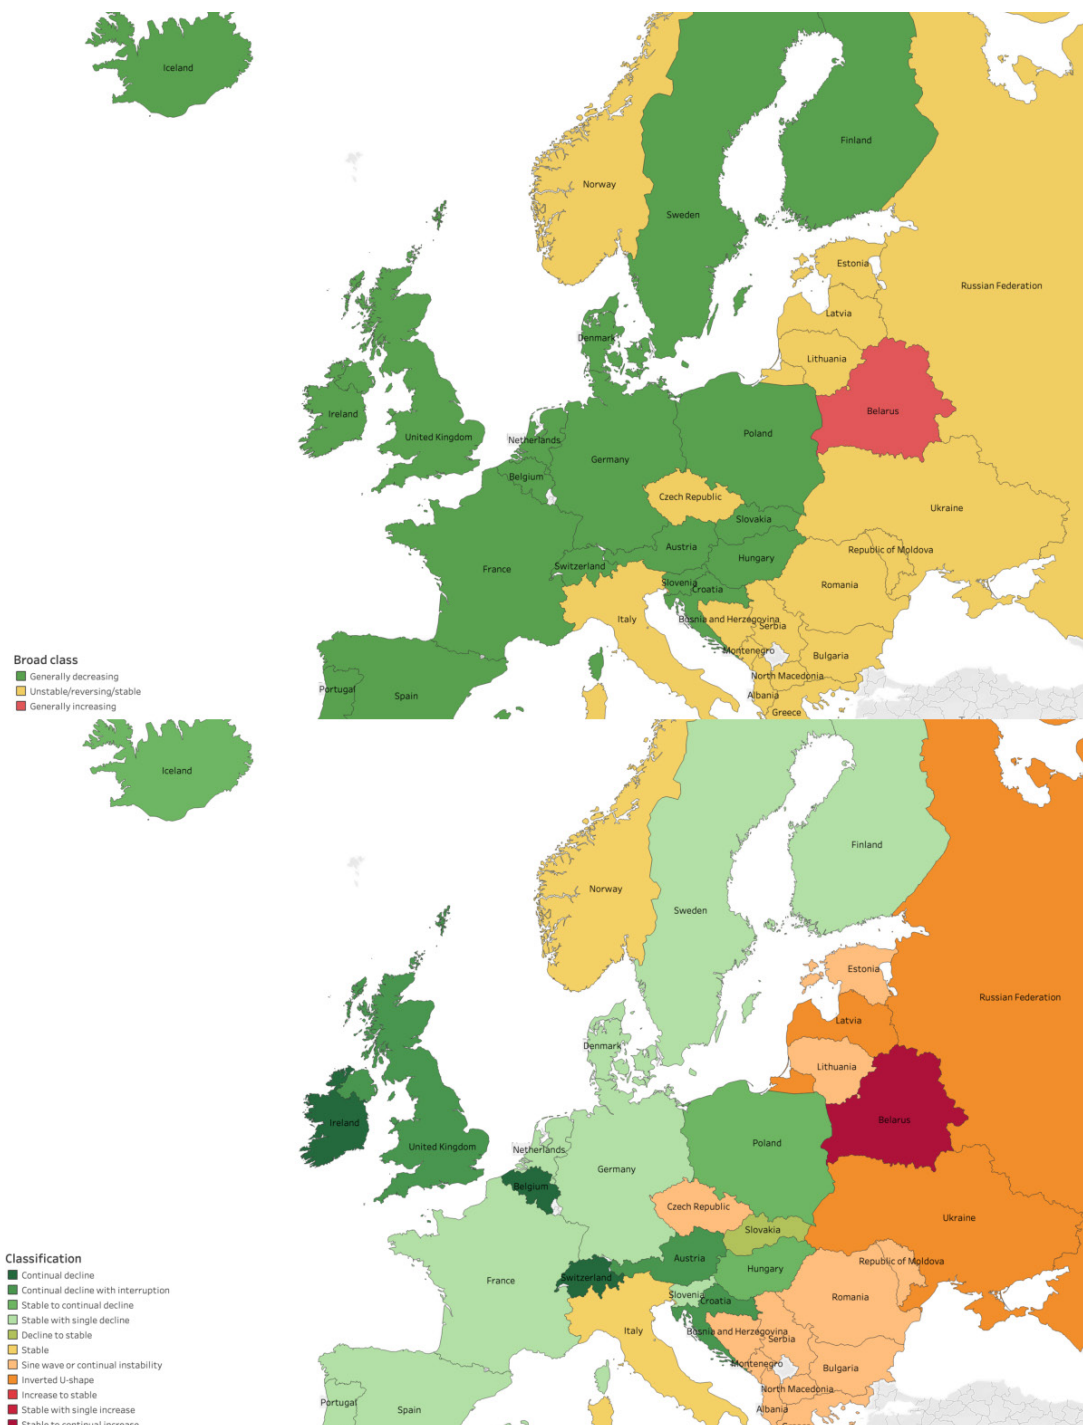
Iceland
Norway
Sweden
Finland
Estonia
Russian Federation
Latvia
Denmark
Lithuania
Ireland
United Kingdom
Netherlands
Belarus
Poland
Germany
Belgium
Czech Republic
Ukraine
Slovakia
Austria
Republic of Moldova
Hungary
France
Switzerland
Romania
Slovenia
Croatia
Italy
Bosnia and Herzegovina
Serbia
Montenegro
Bulgaria
North Macedonia
Albania
Greece
Portugal
Spain

Broad class
Generally decreasing
Unstable/reversing/stable
Generally increasing

Iceland
Norway
Sweden
Finland
Estonia
Russian Federation
Latvia
Denmark
Lithuania
Ireland
United Kingdom
Netherlands
Belarus
Poland
Germany
Belgium
Czech Republic
Ukraine
Slovakia
Austria
Republic of Moldova
Hungary
France
Switzerland
Romania
Slovenia
Croatia
Italy
Bosnia and Herzegovina
Serbia
Montenegro
Bulgaria
North Macedonia
Albania
Portugal
Spain

Classification
Continual decline
Continual decline with interruption
Stable to continual decline
Stable with single decline
Decline to stable
Stable
Sine wave or continual instability
Inverted U-shape
Increase to stable
Stable with single increase
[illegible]